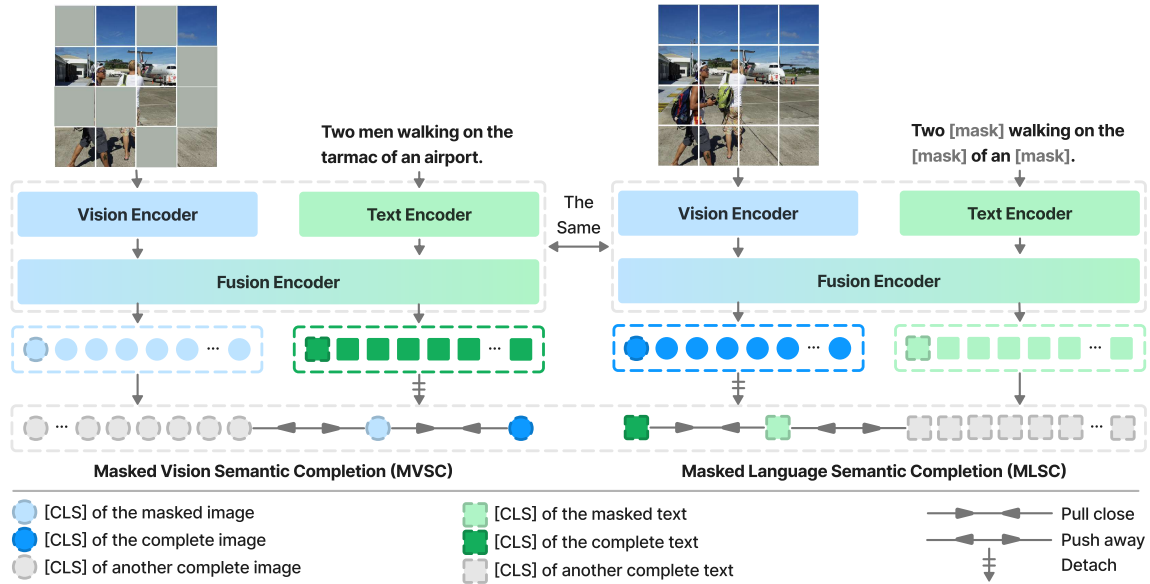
Two men walking on the tarmac of an airport.

Vision Encoder

Text Encoder

Fusion Encoder

The Same

Two [mask] walking on the [mask] of an [mask].

Vision Encoder

Text Encoder

Fusion Encoder

...

...

...

...

...

...

Masked Vision Semantic Completion (MVSC)

Masked Language Semantic Completion (MLSC)

[CLS] of the masked image

[CLS] of the complete image

[CLS] of another complete image

[CLS] of the masked text

[CLS] of the complete text

[CLS] of another complete text

Pull close

Push away

Detach